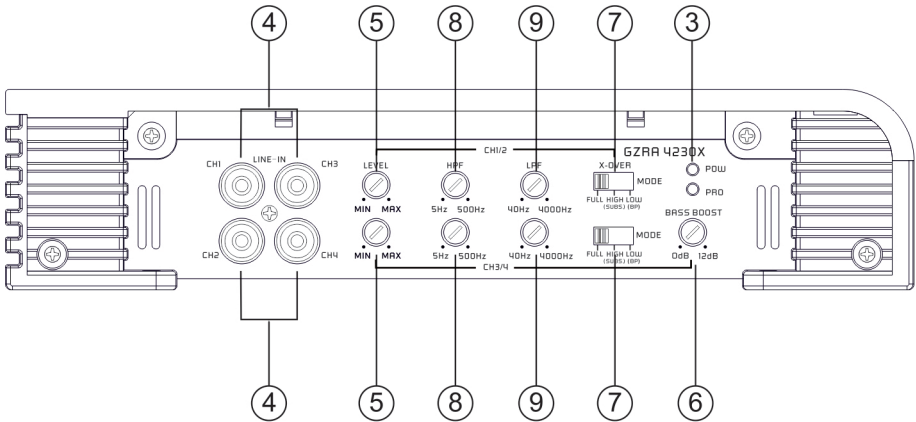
4
5
8
9
7
3

CH1/2
GZRA 4230X
LINE-IN
CH1
CH3
CH2
CH4
LEVEL
MIN MAX
HPF
5Hz 500Hz
LPF
40Hz 4000Hz
X-OVER
MODE
FULL HIGH LOW
(SUBS) (BP)
POW
PRO
BASS BOOST
MIN MAX
5Hz 500Hz
40Hz 4000Hz
MODE
FULL HIGH LOW
(SUBS) (BP)
0dB 12dB
CH3/4

4
5
8
9
7
6